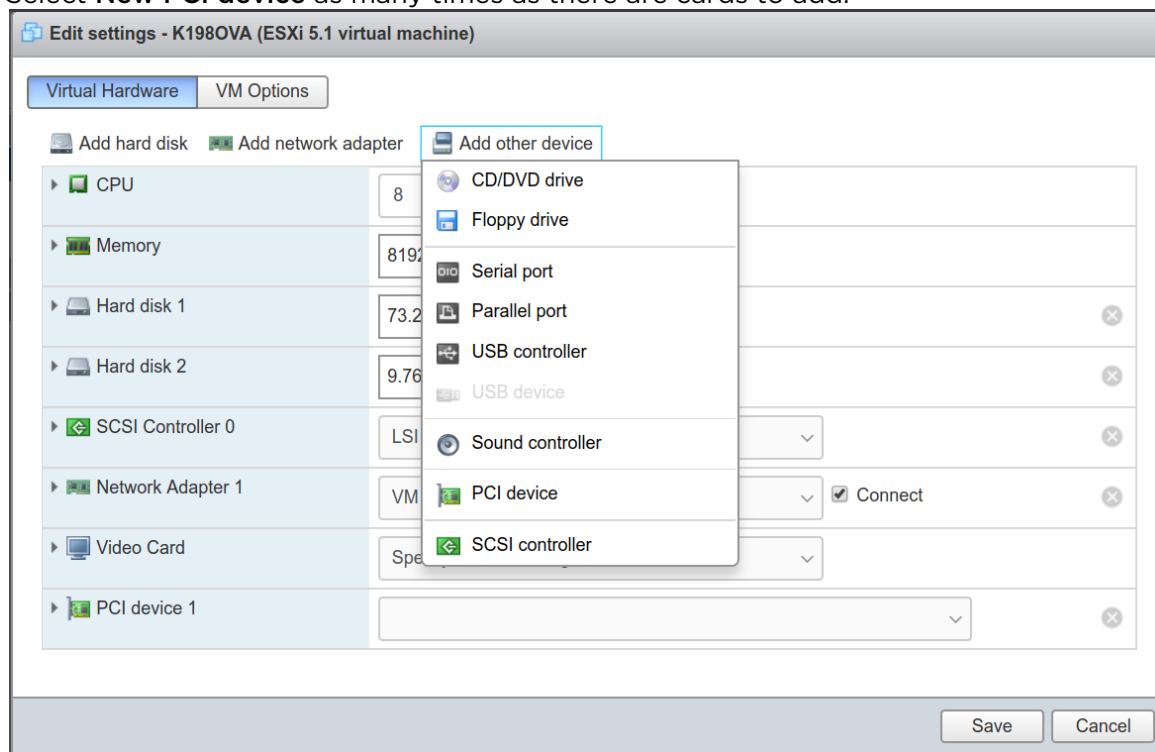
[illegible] as many times as there are cards to add.

Edit settings - K198OVA (ESXi 5.1 virtual machine)

Virtual Hardware | VM Options

Add hard disk  Add network adapter  Add other device

CPU 8
Memory 8192
Hard disk 1 73.2
Hard disk 2 9.76
SCSI Controller 0 LSI
Network Adapter 1 VM  Connect
Video Card Spe
PCI device 1

CD/DVD drive
Floppy drive
Serial port
Parallel port
USB controller
USB device
Sound controller
PCI device
SCSI controller

Save  Cancel